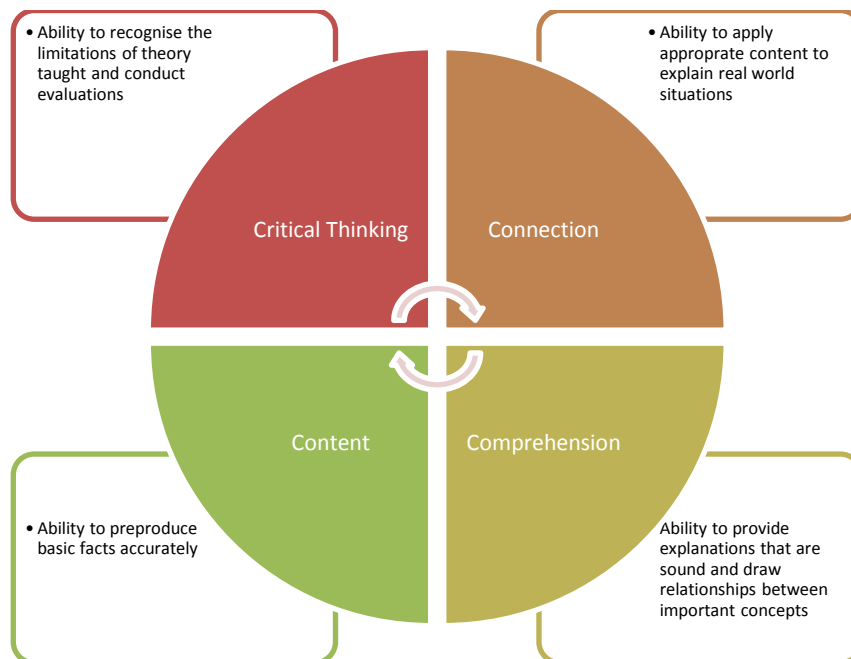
• Ability to recognise the limitations of theory taught and conduct evaluations

• Ability to apply approprate content to explain real world situations

Critical Thinking

Connection

Content

Comprehension

• Ability to preproduce basic facts accurately

Ability to provide explanations that are sound and draw relationships between important concepts